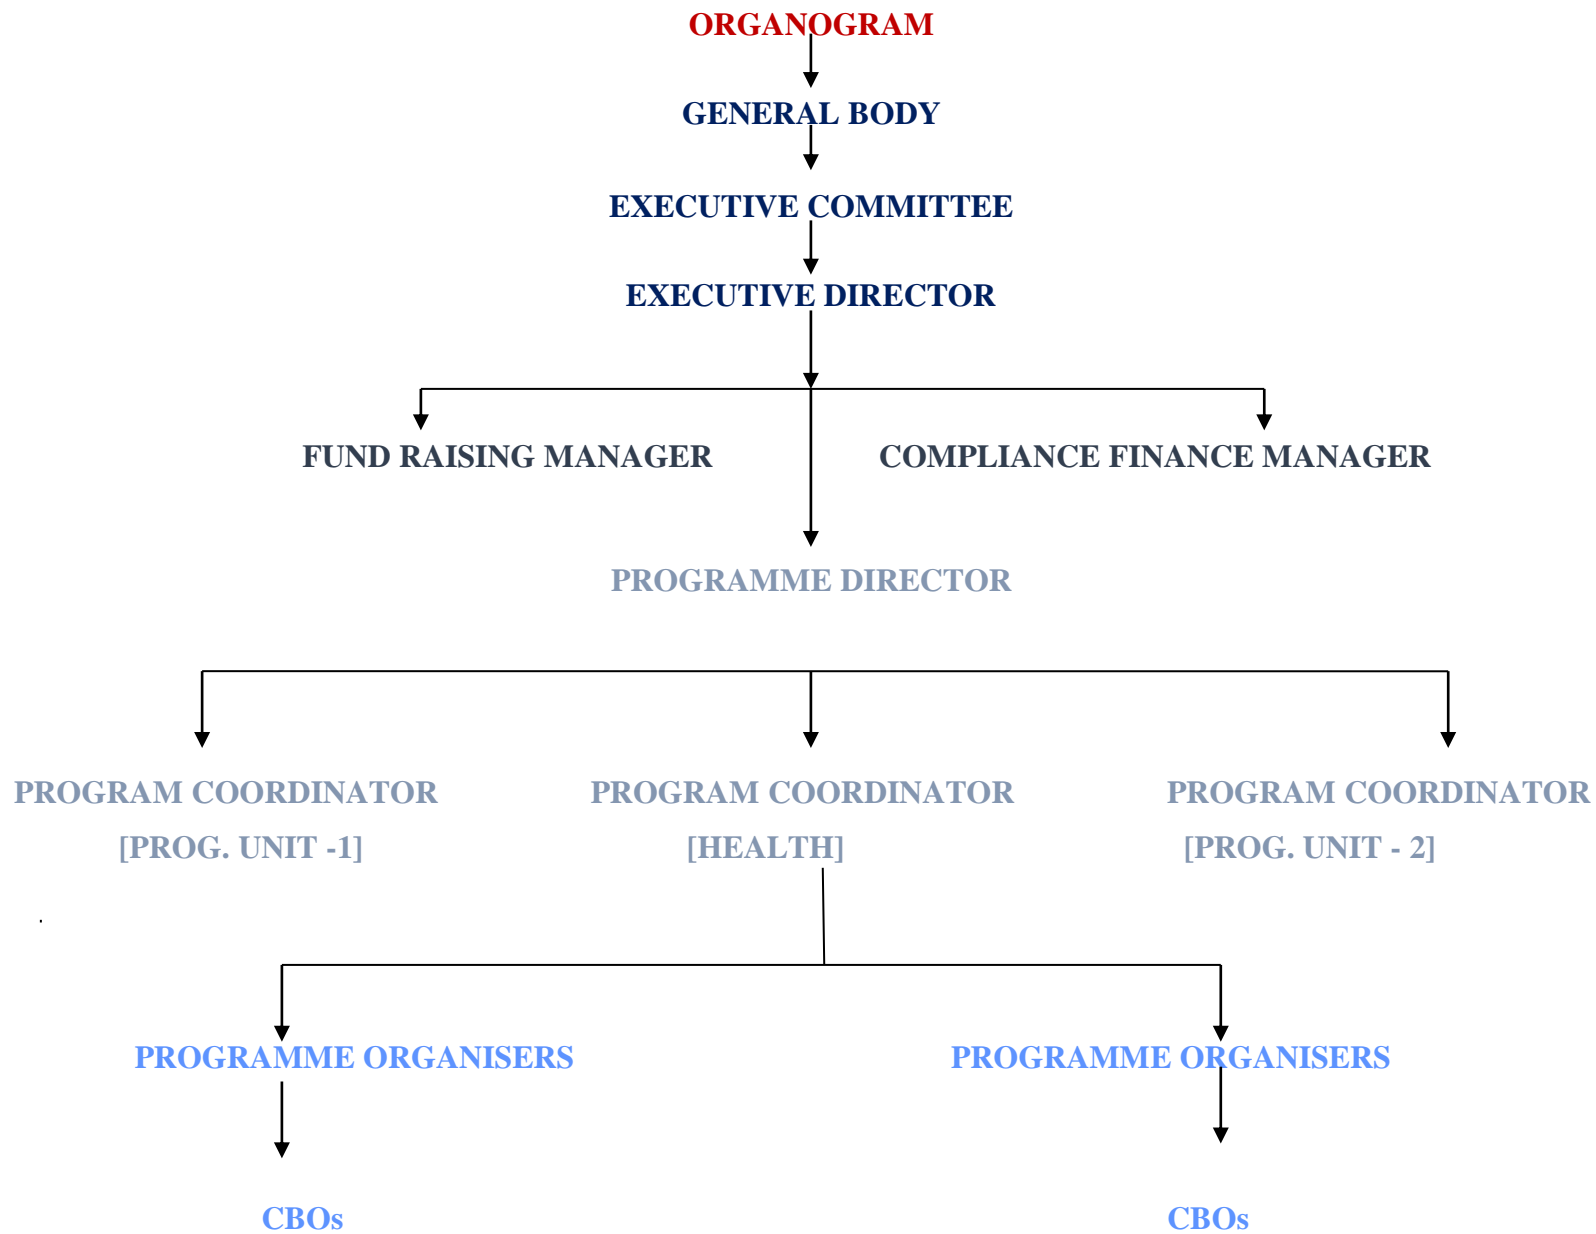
ORGANOGRAM

GENERAL BODY

EXECUTIVE COMMITTEE

EXECUTIVE DIRECTOR

FUND RAISING MANAGER

COMPLIANCE FINANCE MANAGER

PROGRAMME DIRECTOR

PROGRAM COORDINATOR [PROG. UNIT -1]

PROGRAM COORDINATOR [HEALTH]

PROGRAM COORDINATOR [PROG. UNIT - 2]

PROGRAMME ORGANISERS

PROGRAMME ORGANISERS

CBOs

CBOs